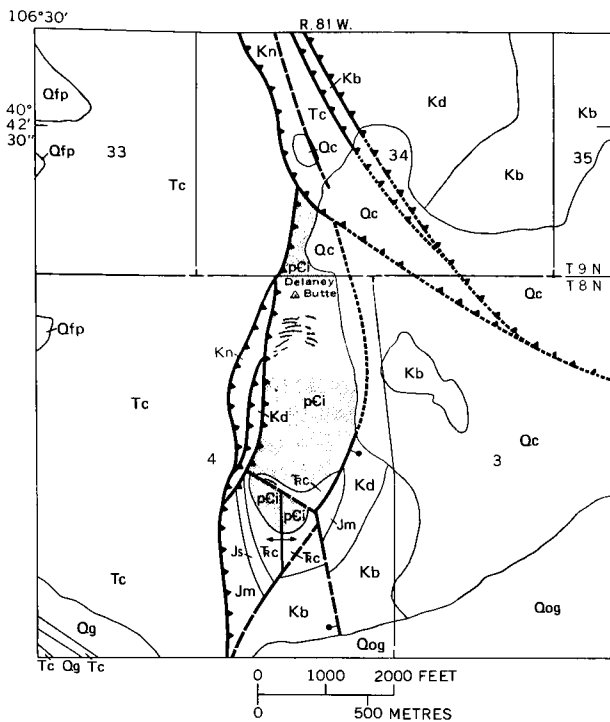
106°30′
R. 81 W.
40° 42′ 30″
Qfp
Qfp
33
Tc
Kn
Kb
Tc
Qc
34
Kd
Kb
35
Kb
Qc
Qc
p€i
Delaney Butte
T 9 N
T 8 N
Qc
Qfp
Kn
Tc
Kd
p€i
Kb
Qc
4
3
₸c
Kd
p€i
p€i
Jm
Js
₸c
₸c
Kb
Tc
Jm
Kb
Qog
Qg
Qog
Tc Qg Tc
0 1000 2000 FEET
0 500 METRES